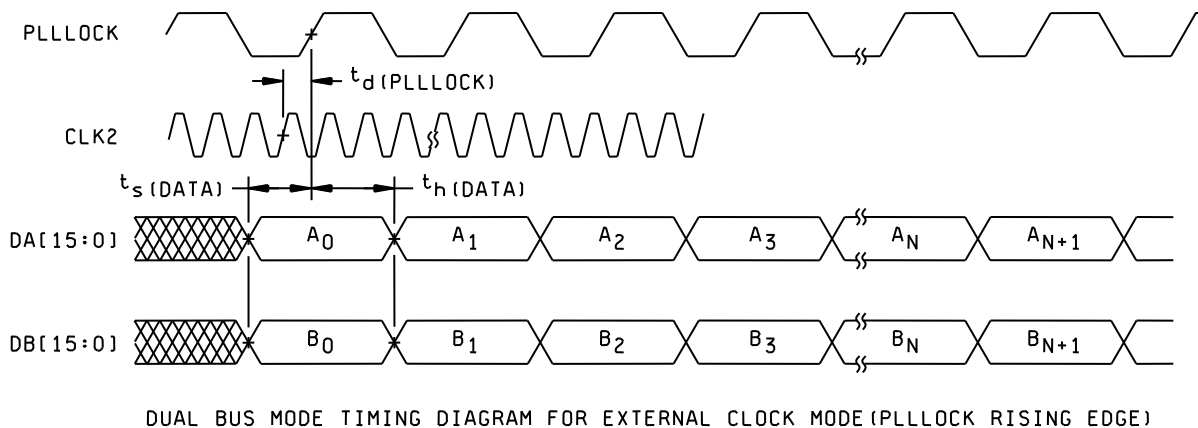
PLLLOCK

$t_{d(PLLLOCK)}$

CLK2

$t_{s(DATA)}$

$t_{h(DATA)}$

DA[15:0]

$A_0$

$A_1$

$A_2$

$A_3$

$A_N$

$A_{N+1}$

DB[15:0]

$B_0$

$B_1$

$B_2$

$B_3$

$B_N$

$B_{N+1}$

DUAL BUS MODE TIMING DIAGRAM FOR EXTERNAL CLOCK MODE(PLLLOCK RISING EDGE)